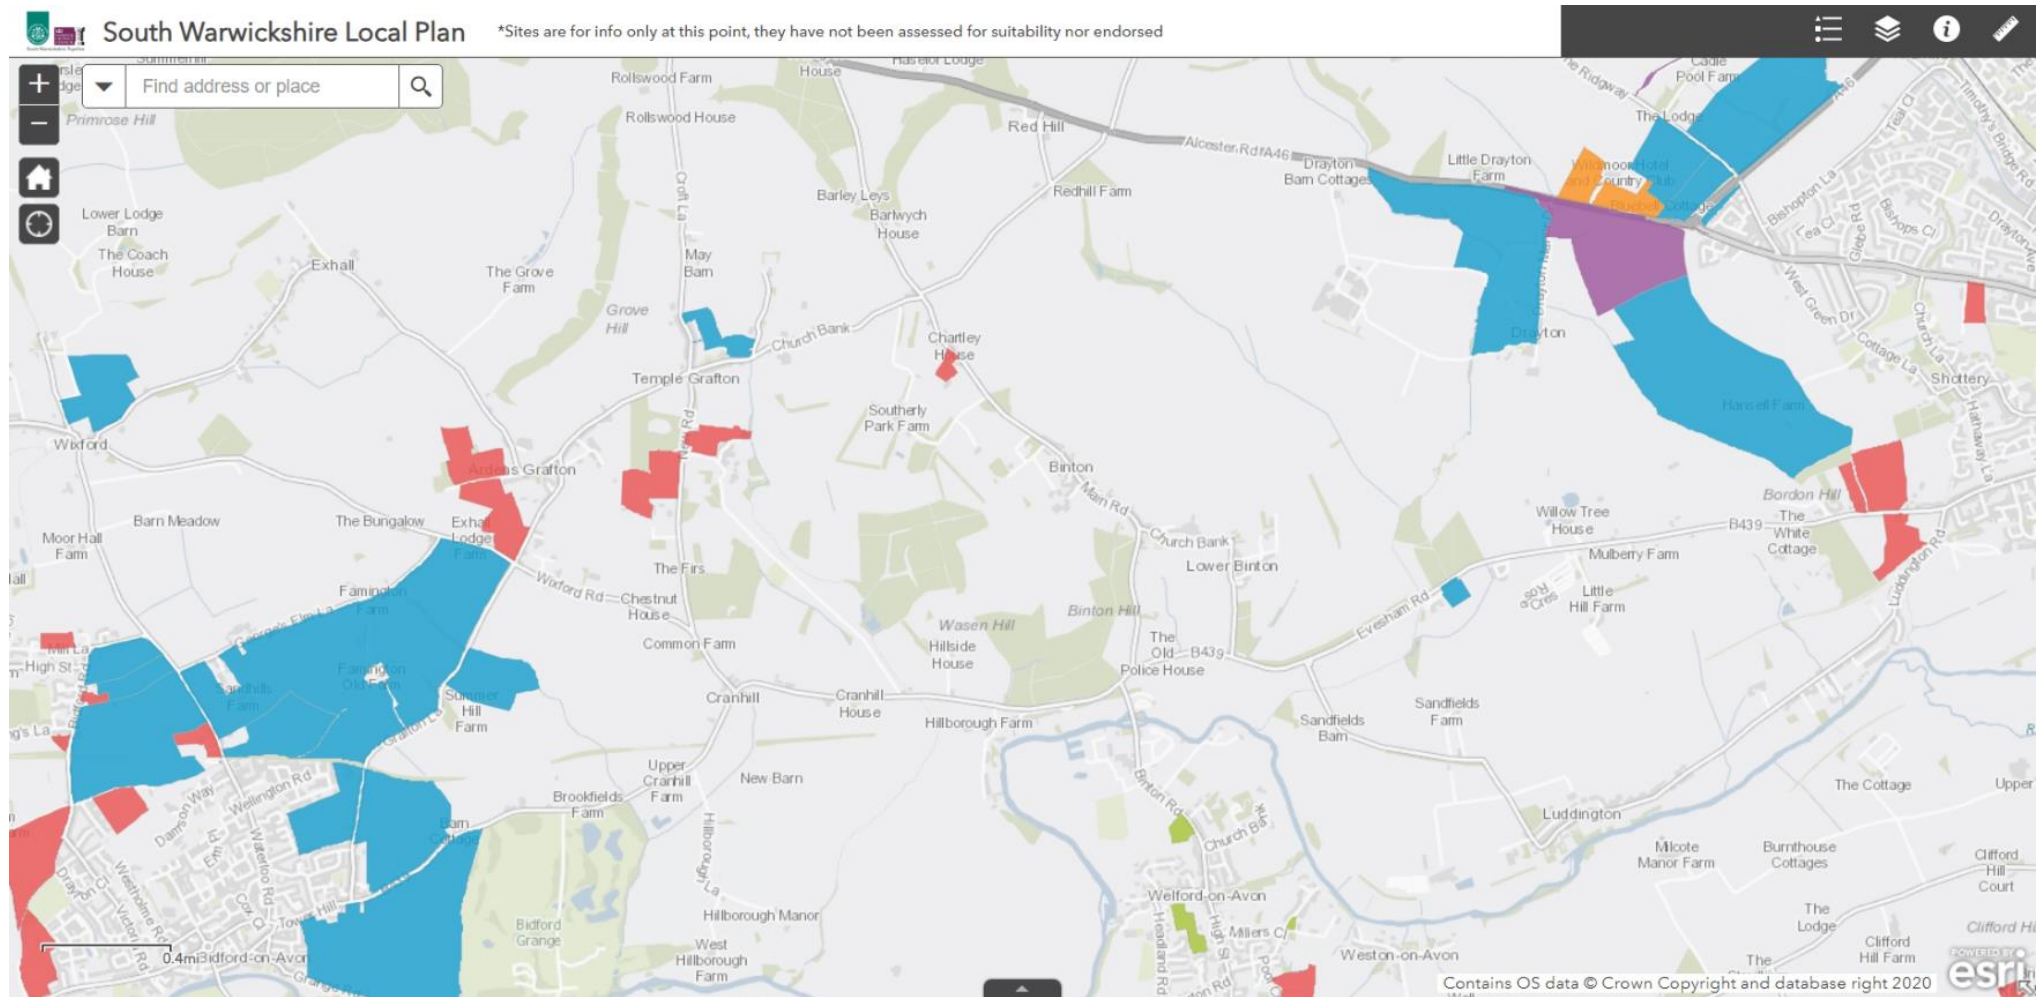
South Warwickshire Local Plan *Sites are for info only at this point, they have not been assessed for suitability nor endorsed

Find address or place

Primrose Hill
Rollswood Farm
Rollswood House
House
Red Hill
Alcester Rd A46
Drayton Barn Cottages
Little Drayton Farm
The Lodge
Pool Farm
Lower Lodge Barn
The Coach House
Exhall
The Grove Farm
Barley Leys
Barlwych House
Redhill Farm
May Barn
Grove Hill
Church Bank
Chartley House
Temple Grafton
Southerly Park Farm
Drayton
Shottery
Wixford
Ardens Grafton
Binton
Main Rd
Church Bank
Bordon Hill
Willow Tree House
B439
The White Cottage
Mulberry Farm
Barn Meadow
The Bungalow
Exhall Lodge Farm
Moor Hall Farm
The Firs
Lower Binton
Wixford Rd
Chestnut House
Farmington Farm
Wasen Hill
Binton Hill
Evesham Rd
Little Hill Farm
Common Farm
Hillside House
The Old Police House
B439
High St
Farmington Old Farm
Summer Hill Farm
Cranhill
Cranhill House
Hillborough Farm
Sandfields Barn
Sandfields Farm
Upper Cranhill Farm
New Barn
Brookfields Farm
Wellington Rd
Binton Rd
Church Bank
Luddington
The Cottage
Milcote Manor Farm
Burnthouse Cottages
Clifford Hill Court
Welford-on-Avon
Hillborough Manor
Bidford Grange
West Hillborough Farm
High St
Millers Cl
Weston-on-Avon
The Lodge
Clifford Hill Farm
0.4mi
Bidford-on-Avon
Contains OS data © Crown Copyright and database right 2020
esri